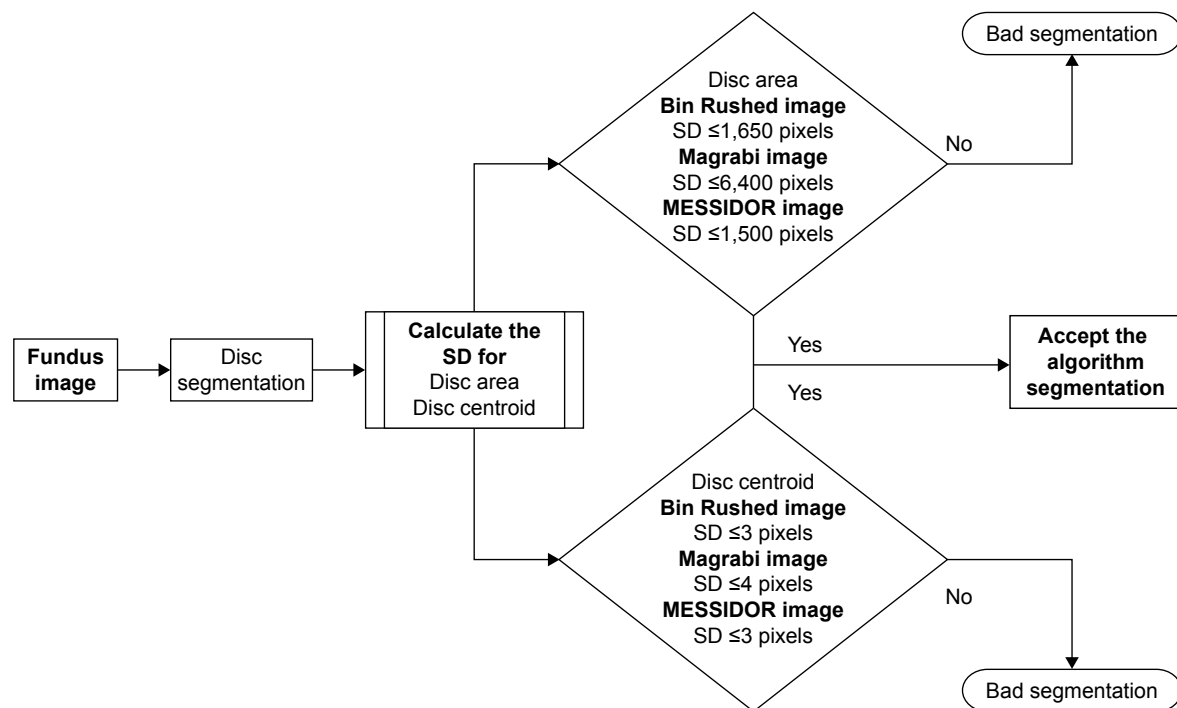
Fundus image

Disc segmentation

Calculate the SD for
Disc area
Disc centroid

Disc area
Bin Rushed image
SD ≤1,650 pixels
Magrabi image
SD ≤6,400 pixels
MESSIDOR image
SD ≤1,500 pixels

No

Bad segmentation

Yes

Yes

Accept the algorithm segmentation

Disc centroid
Bin Rushed image
SD ≤3 pixels
Magrabi image
SD ≤4 pixels
MESSIDOR image
SD ≤3 pixels

No

Bad segmentation